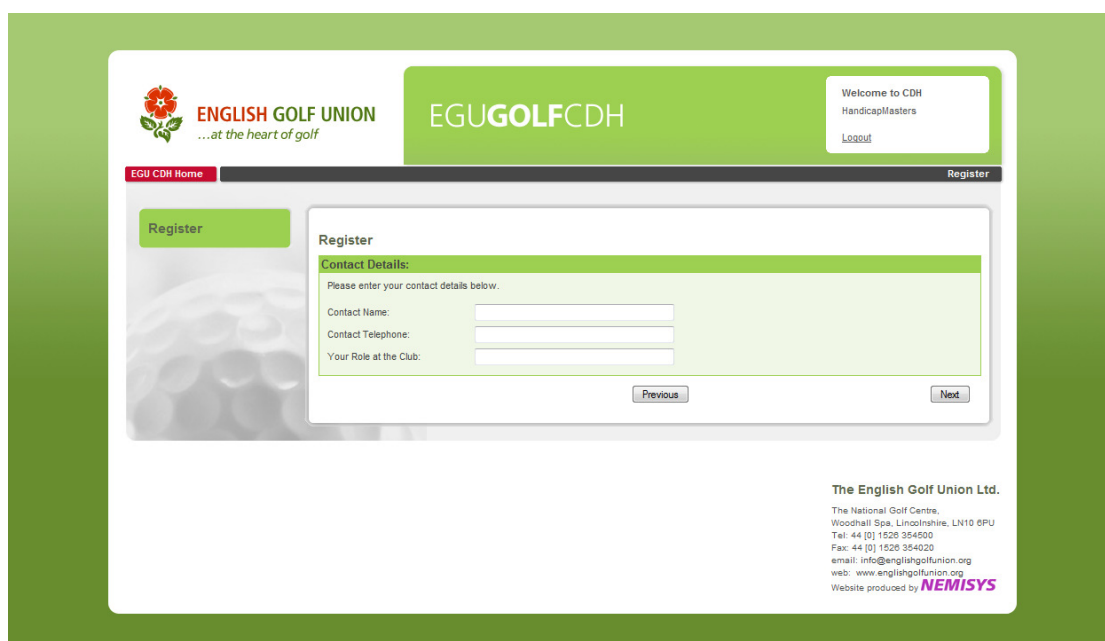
ENGLISH GOLF UNION
...at the heart of golf

EGUGOLFCDH

Welcome to CDH
HandicapMasters
Logout

EGU CDH Home

Register

Register

Register

Contact Details:

Please enter your contact details below.

Contact Name:

Contact Telephone:

Your Role at the Club:

Previous

Next

The English Golf Union Ltd.

The National Golf Centre,
Woodhall Spa, Lincolnshire, LN10 6PU
Tel: 44 [0] 1526 354500
Fax: 44 [0] 1526 354020
email: info@englishgolfunion.org
web: www.englishgolfunion.org
Website produced by NEMISYS